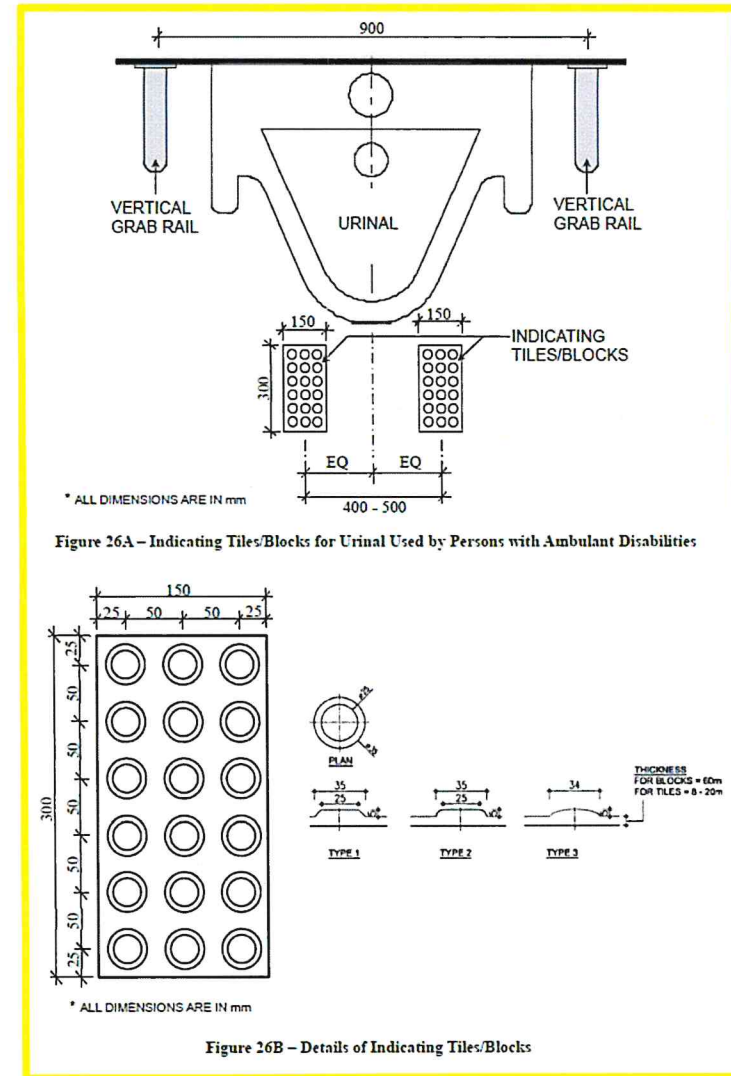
900

VERTICAL GRAB RAIL

URINAL

VERTICAL GRAB RAIL

150

150

INDICATING TILES/BLOCKS

300

EQ

EQ

400 - 500

* ALL DIMENSIONS ARE IN mm

Figure 26A – Indicating Tiles/Blocks for Urinal Used by Persons with Ambulant Disabilities

150

25

50

50

25

25

50

50

50

50

50

25

300

PLAN

35

25

35

25

34

THICKNESS
FOR BLOCKS = 60m
FOR TILES = 8 - 20m

TYPE 1

TYPE 2

TYPE 3

* ALL DIMENSIONS ARE IN mm

Figure 26B – Details of Indicating Tiles/Blocks